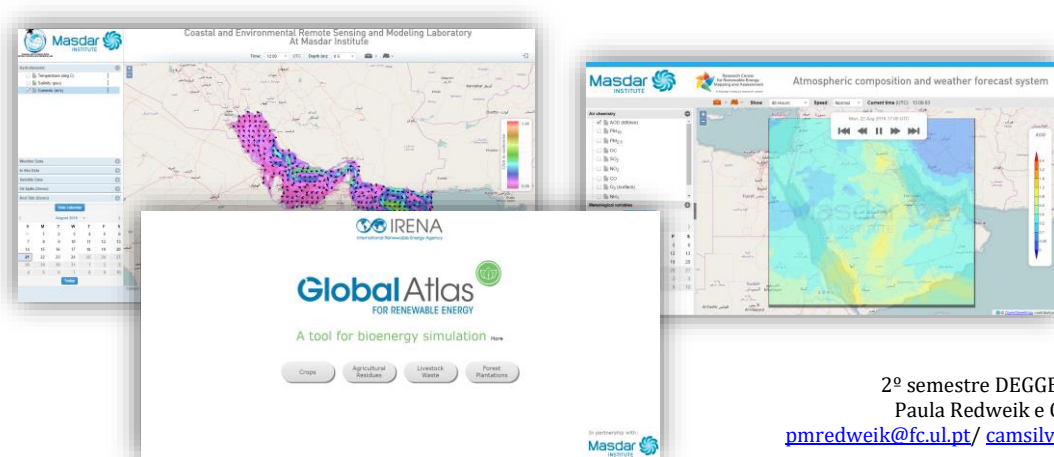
Masdar INSTITUTE

Coastal and Environmental Remote Sensing and Modeling Laboratory At Masdar Institute

Time: 12:00 UTC Depth (m): 0

Temperature (deg C)
Salinity (psu)
Currents (m/s)

Weather Data
In Situ Data
Satellite Data
Oil Spills (Direct)
Real Time (Direct)

August 2014

Masdar INSTITUTE

Research Center for Renewable Energy Mapping and Assessment

Atmospheric composition and weather forecast system

Show All Hours Speed Normal Current time (UTC): 13:00:03

Air chemistry
AOD (dimless)
$PM_{10}$
$PM_{2.5}$
DC
$SO_2$
$NO_2$
CO
$O_3$ (surface)
$NH_3$
Meteorological variables

IRENA
International Renewable Energy Agency

Global Atlas
FOR RENEWABLE ENERGY

A tool for bioenergy simulation Here

Crops
Agricultural Residues
Livestock Waste
Forest Plantations

In partnership with:
Masdar INSTITUTE

2º semestre DEGGE
Paula Redweik e C
pmredweik@fc.ul.pt/ camsilv